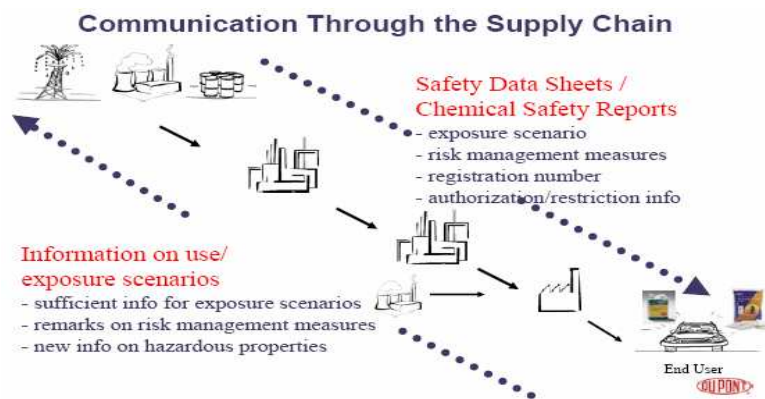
Communication Through the Supply Chain

Safety Data Sheets / Chemical Safety Reports
- exposure scenario
- risk management measures
- registration number
- authorization/restriction info

Information on use/ exposure scenarios
- sufficient info for exposure scenarios
- remarks on risk management measures
- new info on hazardous properties

End User

DUPONT